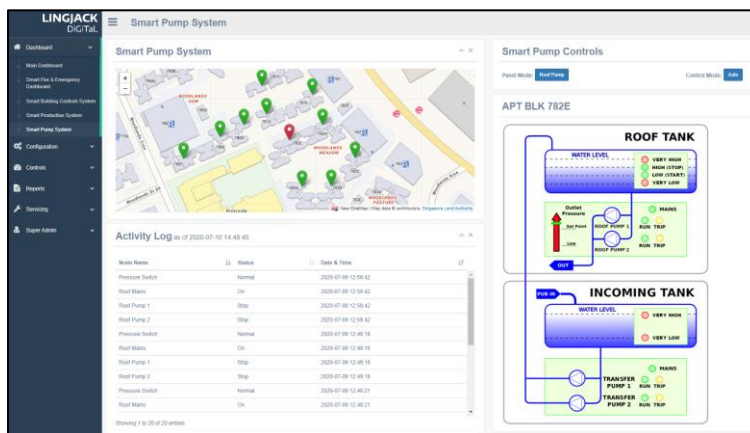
LINGJACK DiGiTaL

Smart Pump System

Dashboard
Main Dashboard
Smart Fire & Emergency Dashboard
Smart Building Controls System
Smart Production System
Smart Pump System
Configuration
Controls
Reports
Servicing
Super Admin

Smart Pump System

WOODLANDS DRIVE
WOODLANDS MEADOW
WOODLANDS PASTURE
New OneMap | Map data © contributors, Singapore Land Authority

Activity Log as of 2020-07-10 14:48:45

| Node Name | Status | Date & Time |
|---|---|---|
| Pressure Switch | Normal | 2020-07-09 12:59:42 |
| Roof Mains | On | 2020-07-09 12:59:42 |
| Roof Pump 1 | Stop | 2020-07-09 12:59:42 |
| Roof Pump 2 | Stop | 2020-07-09 12:59:42 |
| Pressure Switch | Normal | 2020-07-09 12:49:16 |
| Roof Mains | On | 2020-07-09 12:49:16 |
| Roof Pump 1 | Stop | 2020-07-09 12:49:16 |
| Roof Pump 2 | Stop | 2020-07-09 12:49:16 |
| Pressure Switch | Normal | 2020-07-09 12:48:21 |
| Roof Mains | On | 2020-07-09 12:48:21 |

Showing 1 to 20 of 20 entries

Smart Pump Controls

Panel Mode: Roof Pump
Control Mode: Auto

APT BLK 782E

ROOF TANK
WATER LEVEL
VERY HIGH
HIGH (STOP)
LOW (START)
VERY LOW
Outlet Pressure
Set Point
Low
ROOF PUMP 1
ROOF PUMP 2
MAINS
RUN TRIP
RUN TRIP
OUT

PUB IN
INCOMING TANK
WATER LEVEL
VERY HIGH
VERY LOW
MAINS
TRANSFER PUMP 1
RUN TRIP
TRANSFER PUMP 2
RUN TRIP